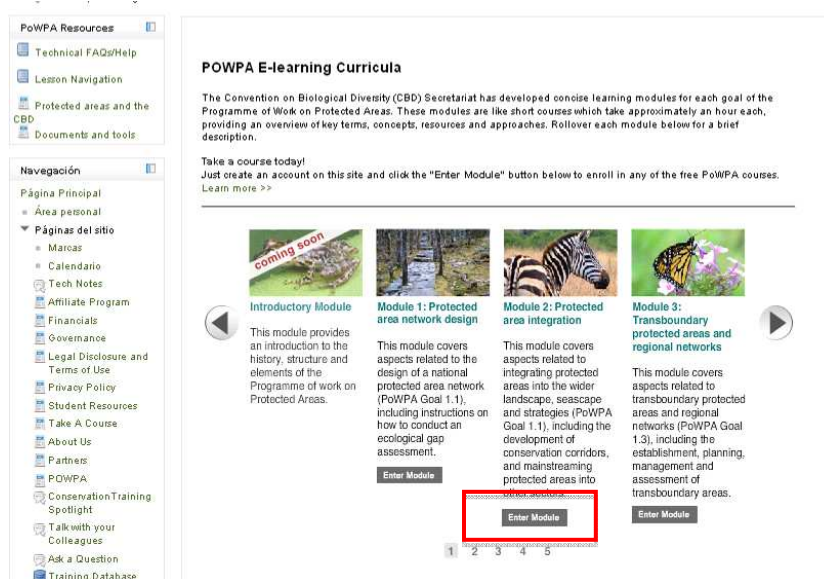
PoWPA Resources

Technical FAQs/Help

Lesson Navigation

Protected areas and the CBD

Documents and tools

Navegación

Página Principal

Área personal

Páginas del sitio

Marcas

Calendario

Tech Notes

Affiliate Program

Financials

Governance

Legal Disclosure and Terms of Use

Privacy Policy

Student Resources

Take A Course

About Us

Partners

POWPA

Conservation Training Spotlight

Talk with your Colleagues

Ask a Question

Training Database

POWPA E-learning Curricula

The Convention on Biological Diversity (CBD) Secretariat has developed concise learning modules for each goal of the Programme of Work on Protected Areas. These modules are like short courses which take approximately an hour each, providing an overview of key terms, concepts, resources and approaches. Rollover each module below for a brief description.

Take a course today!
Just create an account on this site and click the "Enter Module" button below to enroll in any of the free PoWPA courses.
Learn more >>

coming soon

Introductory Module

This module provides an introduction to the history, structure and elements of the Programme of work on Protected Areas.

Module 1: Protected area network design

This module covers aspects related to the design of a national protected area network (PoWPA Goal 1.1), including instructions on how to conduct an ecological gap assessment.

Enter Module

Module 2: Protected area integration

This module covers aspects related to integrating protected areas into the wider landscape, seascape and strategies (PoWPA Goal 1.1), including the development of conservation corridors, and mainstreaming protected areas into other sectors.

Enter Module

Module 3: Transboundary protected areas and regional networks

This module covers aspects related to transboundary protected areas and regional networks (PoWPA Goal 1.3), including the establishment, planning, management and assessment of transboundary areas.

Enter Module

1 2 3 4 5